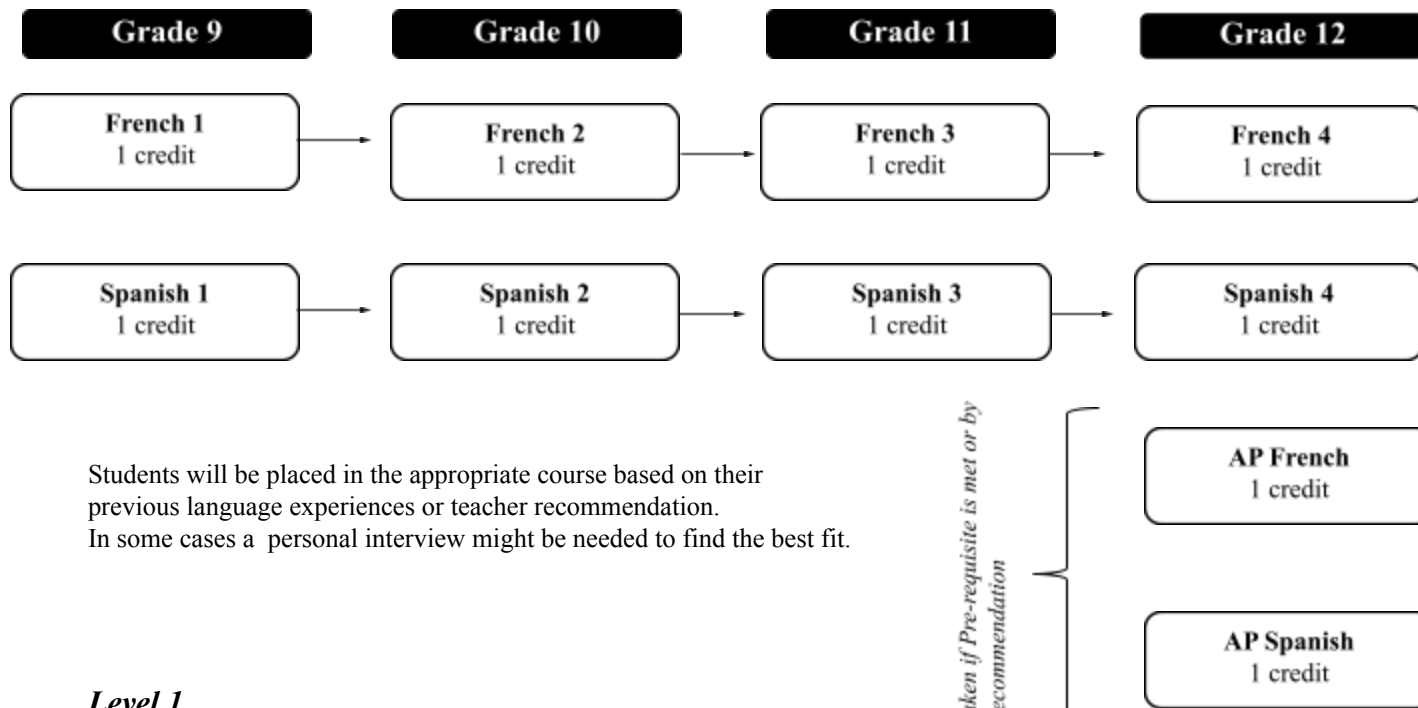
Grade 9

Grade 10

Grade 11

Grade 12

French 1
1 credit

French 2
1 credit

French 3
1 credit

French 4
1 credit

Spanish 1
1 credit

Spanish 2
1 credit

Spanish 3
1 credit

Spanish 4
1 credit

Students will be placed in the appropriate course based on their previous language experiences or teacher recommendation.
In some cases a personal interview might be needed to find the best fit.

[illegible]ken if Pre-requisite is met or by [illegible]ecommendation

AP French
1 credit

AP Spanish
1 credit

Level 1